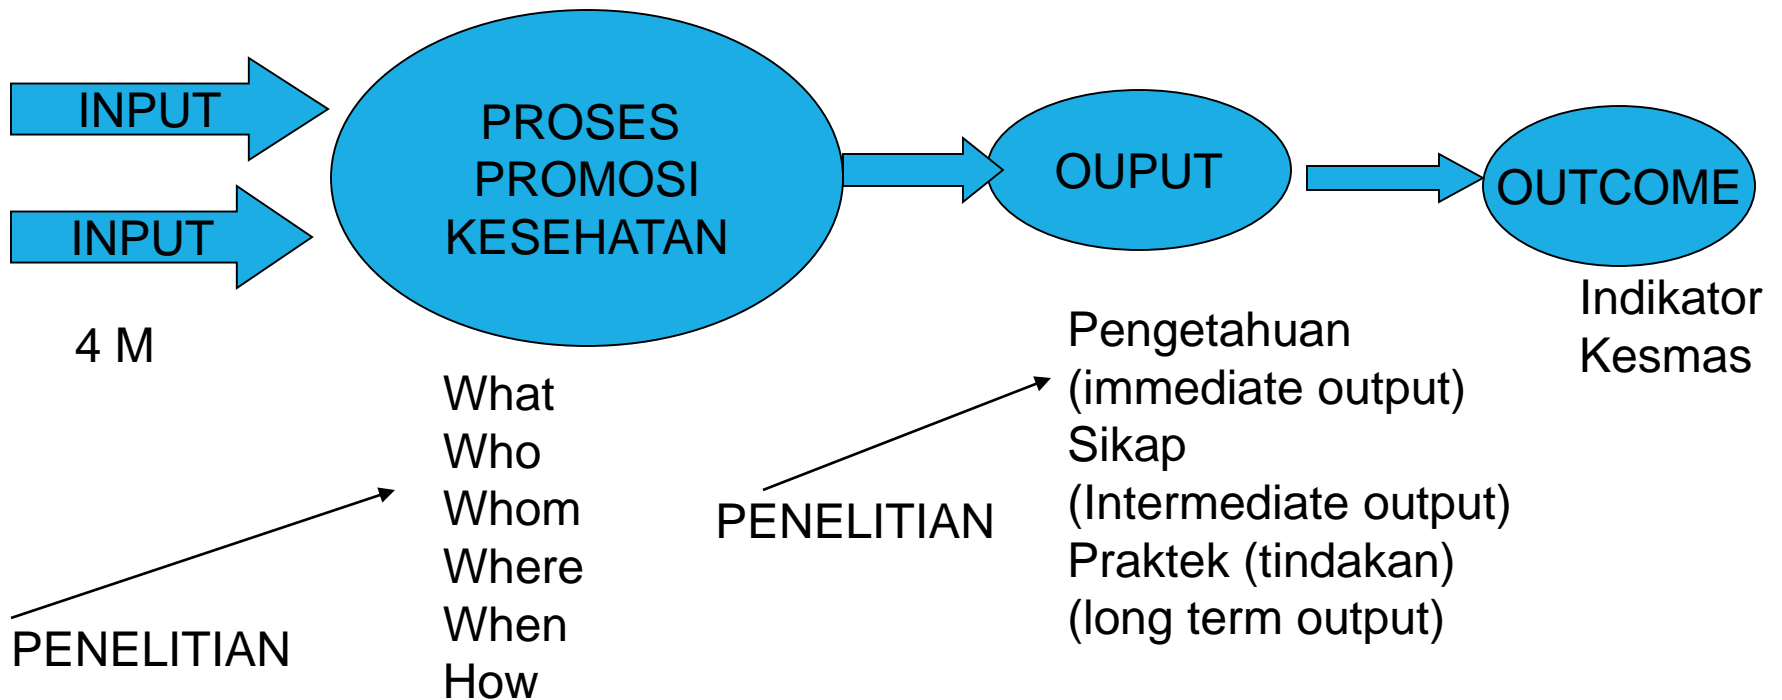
INPUT

INPUT

PROSES PROMOSI KESEHATAN

OUPUT

OUTCOME

Indikator Kesmas

4 M

What
Who
Whom
Where
When
How

Pengetahuan
(immediate output)
Sikap
(Intermediate output)
Praktek (tindakan)
(long term output)

PENELITIAN

PENELITIAN